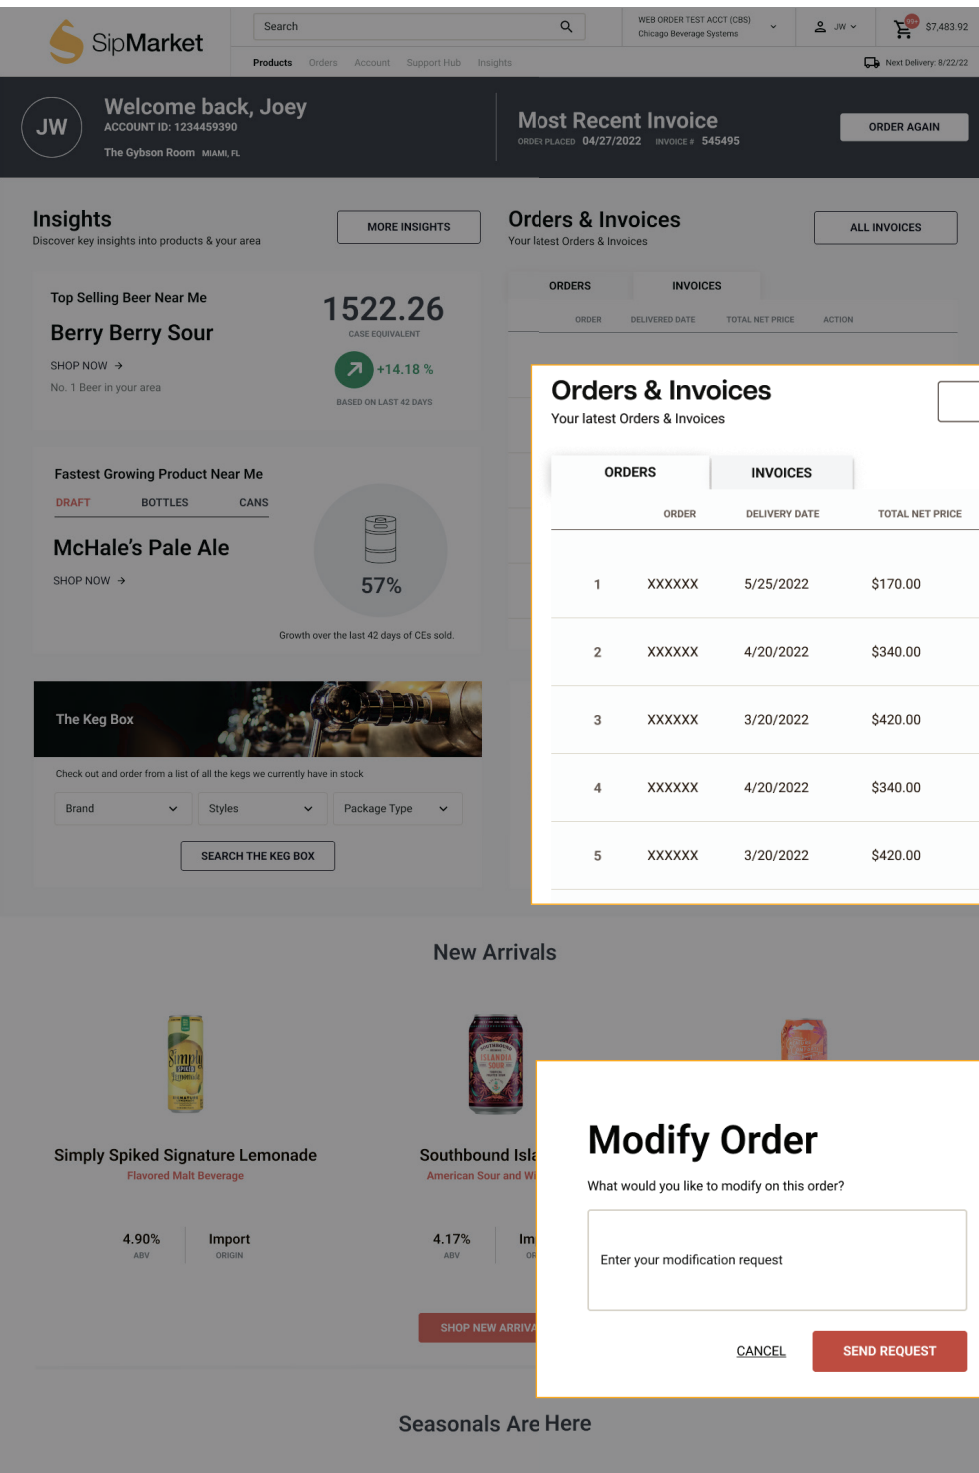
SipMarket

Search

WEB ORDER TEST ACCT (CBS)
Chicago Beverage Systems

JW

99+

$7,483.92

Products Orders Account Support Hub Insights

Next Delivery: 8/22/22

JW

Welcome back, Joey
ACCOUNT ID: 1234459390
The Gybson Room MIAMI, FL

Most Recent Invoice
ORDER PLACED 04/27/2022 INVOICE # 545495

ORDER AGAIN

Insights
Discover key insights into products & your area

MORE INSIGHTS

Orders & Invoices
Your latest Orders & Invoices

ALL INVOICES

Top Selling Beer Near Me
Berry Berry Sour
SHOP NOW
No. 1 Beer in your area

1522.26
CASE EQUIVALENT
+14.18 %
BASED ON LAST 42 DAYS

ORDERS INVOICES
ORDER DELIVERED DATE TOTAL NET PRICE ACTION

Fastest Growing Product Near Me
DRAFT BOTTLES CANS
McHale's Pale Ale
SHOP NOW
57%
Growth over the last 42 days of CEs sold.

The Keg Box
Check out and order from a list of all the kegs we currently have in stock
Brand Styles Package Type
SEARCH THE KEG BOX

Orders & Invoices
Your latest Orders & Invoices

| | ORDERS | INVOICES | |
|---|---|---|---|
| | ORDER | DELIVERY DATE | TOTAL NET PRICE |
| 1 | XXXXXX | 5/25/2022 | $170.00 |
| 2 | XXXXXX | 4/20/2022 | $340.00 |
| 3 | XXXXXX | 3/20/2022 | $420.00 |
| 4 | XXXXXX | 4/20/2022 | $340.00 |
| 5 | XXXXXX | 3/20/2022 | $420.00 |

New Arrivals

Simply Spiked Signature Lemonade
Flavored Malt Beverage
4.90% ABV
Import ORIGIN

Southbound Isla
American Sour and Wi
4.17% ABV
Im

SHOP NEW ARRIVA

Modify Order
What would you like to modify on this order?
Enter your modification request
CANCEL SEND REQUEST

Seasonals Are Here